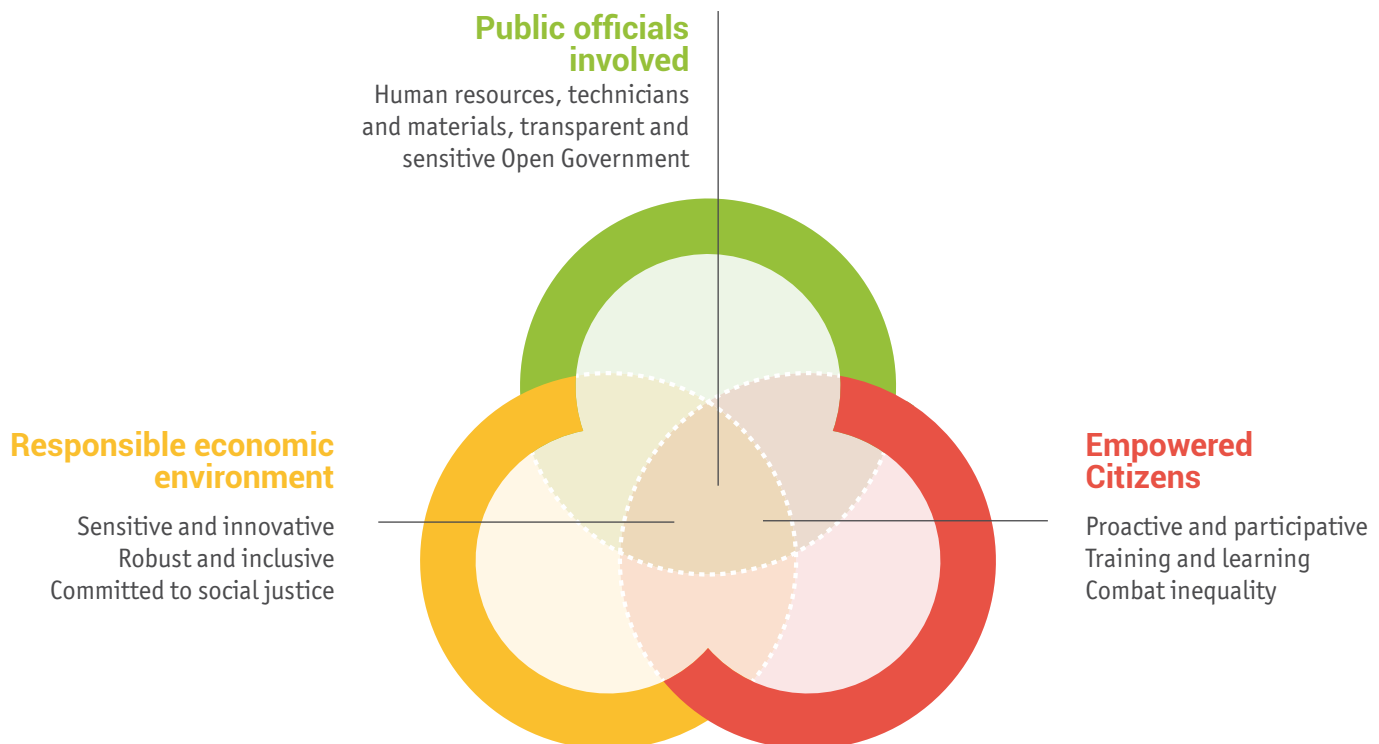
Public officials involved

Human resources, technicians and materials, transparent and sensitive Open Government

Responsible economic environment

Sensitive and innovative
Robust and inclusive
Committed to social justice

Empowered Citizens

Proactive and participative
Training and learning
Combat inequality